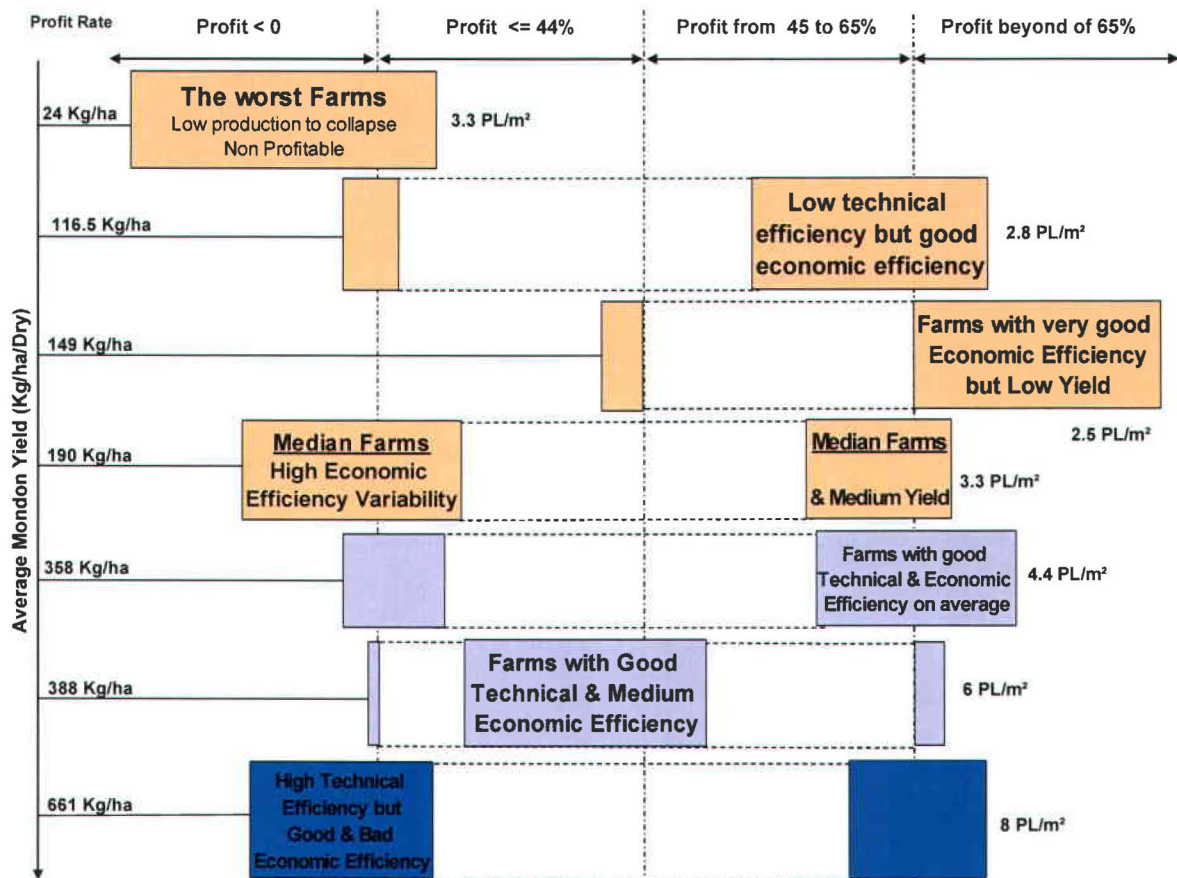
Profit Rate

Profit < 0

Profit <= 44%

Profit from 45 to 65%

Profit beyond of 65%

Average Mondon Yield (Kg/ha/Dry)

24 Kg/ha

The worst Farms
Low production to collapse
Non Profitable

3.3 PL/m²

116.5 Kg/ha

Low technical efficiency but good economic efficiency

2.8 PL/m²

149 Kg/ha

Farms with very good Economic Efficiency but Low Yield

2.5 PL/m²

190 Kg/ha

Median Farms
High Economic Efficiency Variability

Median Farms
& Medium Yield

3.3 PL/m²

358 Kg/ha

Farms with good Technical & Economic Efficiency on average

4.4 PL/m²

388 Kg/ha

Farms with Good Technical & Medium Economic Efficiency

6 PL/m²

661 Kg/ha

High Technical Efficiency but Good & Bad Economic Efficiency

8 PL/m²